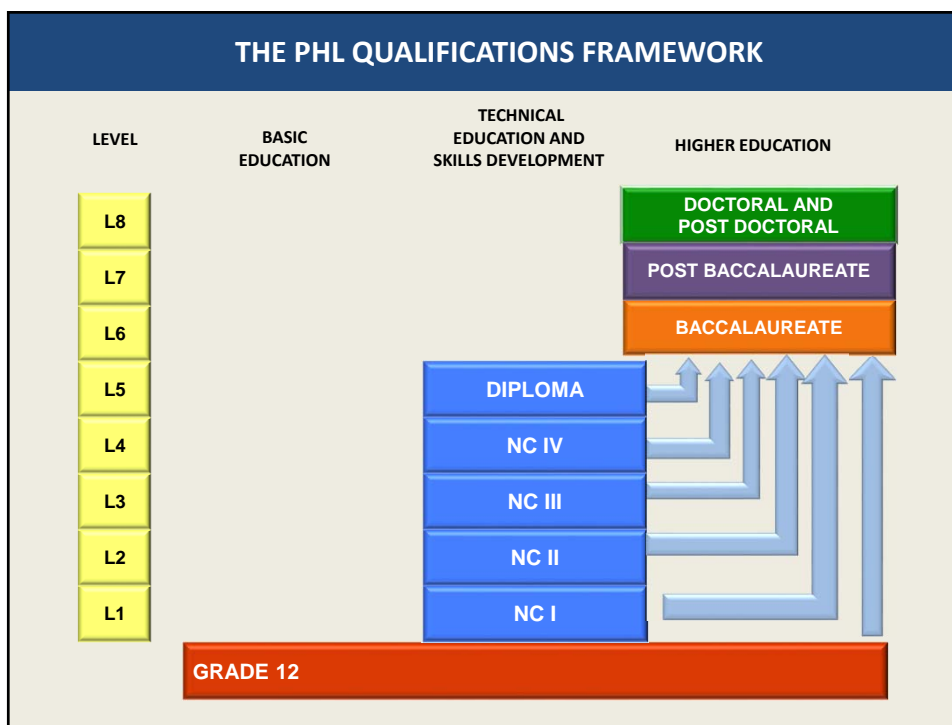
THE PHL QUALIFICATIONS FRAMEWORK

LEVEL

BASIC EDUCATION

TECHNICAL EDUCATION AND SKILLS DEVELOPMENT

HIGHER EDUCATION

L8

L7

L6

L5

L4

L3

L2

L1

DOCTORAL AND POST DOCTORAL

POST BACCALAUREATE

BACCALAUREATE

DIPLOMA

NC IV

NC III

NC II

NC I

GRADE 12